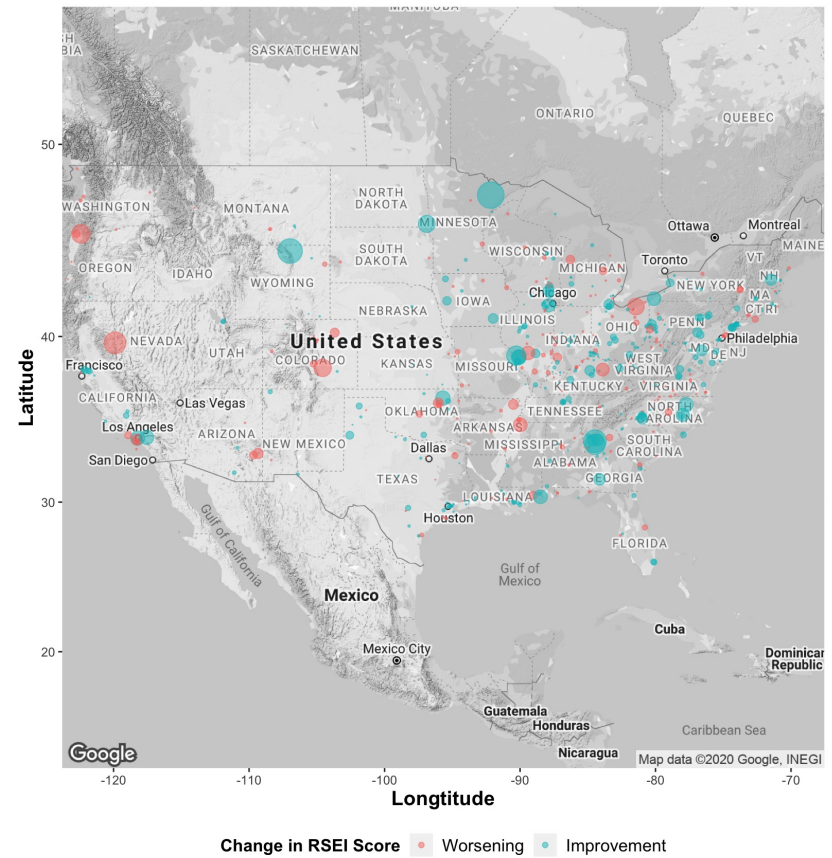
MANITOBA
BIA
SASKATCHEWAN
ONTARIO
QUEBEC
WASHINGTON
MONTANA
NORTH DAKOTA
MINNESOTA
Ottawa
Montreal
OREGON
IDAHO
SOUTH DAKOTA
WISCONSIN
MAINE
WYOMING
MICHIGAN
Toronto
VT
NH
NEW YORK
MA
CT RI
NEBRASKA
IOWA
Chicago
NEVADA
United States
ILLINOIS
INDIANA
OHIO
PENN
UTAH
COLORADO
KANSAS
MISSOURI
WEST VIRGINIA
Philadelphia
MD DE NJ
Francisco
KENTUCKY
VIRGINIA
CALIFORNIA
Las Vegas
OKLAHOMA
TENNESSEE
NORTH CAROLINA
Los Angeles
ARIZONA
NEW MEXICO
ARKANSAS
MISSISSIPPI
SOUTH CAROLINA
Dallas
ALABAMA
San Diego
GEORGIA
TEXAS
LOUISIANA
Houston
Gulf of California
FLORIDA
Gulf of Mexico
Mexico
Cuba
Mexico City
Dominican Republic
Guatemala
Honduras
Caribbean Sea
Nicaragua
Google
Map data ©2020 Google, INEGI

50
40
30
20
Latitude
-120
-110
-100
-90
-80
-70
Longtitude

Change in RSEI Score
Worsening
Improvement